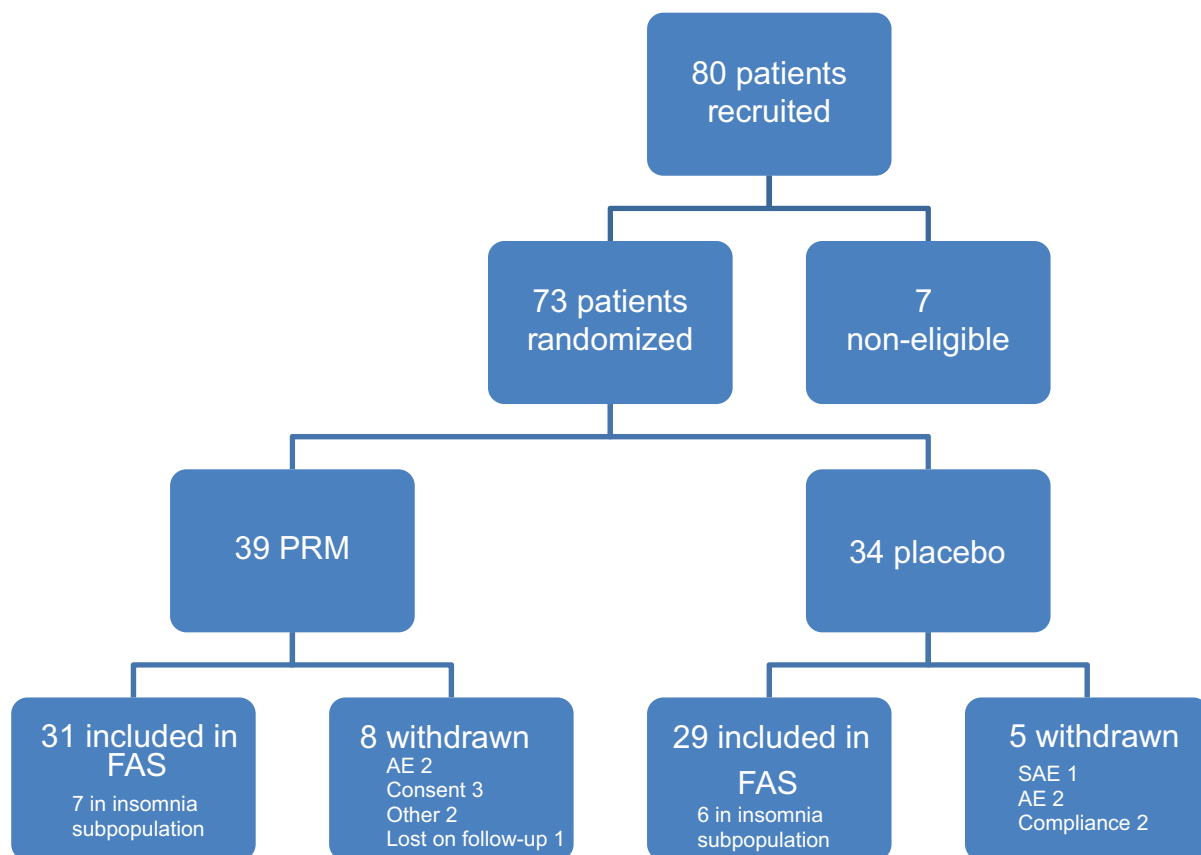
80 patients recruited

73 patients randomized

7 non-eligible

39 PRM

34 placebo

31 included in FAS
7 in insomnia subpopulation

8 withdrawn
AE 2
Consent 3
Other 2
Lost on follow-up 1

29 included in FAS
6 in insomnia subpopulation

5 withdrawn
SAE 1
AE 2
Compliance 2